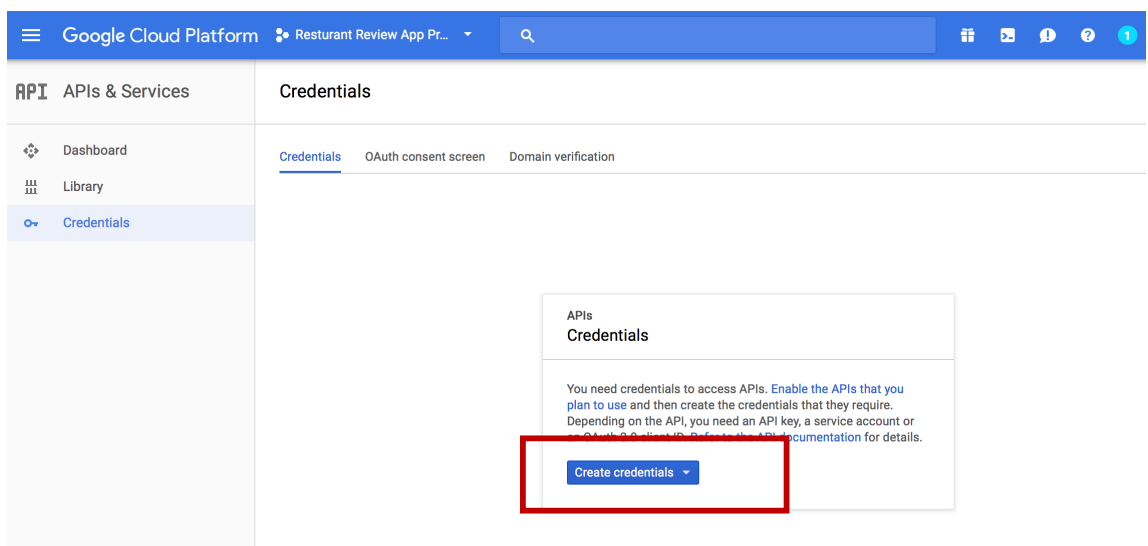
Google Cloud Platform Resturant Review App Pr...

1

API APIs & Services

Dashboard
Library
Credentials

Credentials

Credentials OAuth consent screen Domain verification

APIs
Credentials

You need credentials to access APIs. Enable the APIs that you plan to use and then create the credentials that they require. Depending on the API, you need an API key, a service account or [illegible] Refer to the API documentation for details.

Create credentials